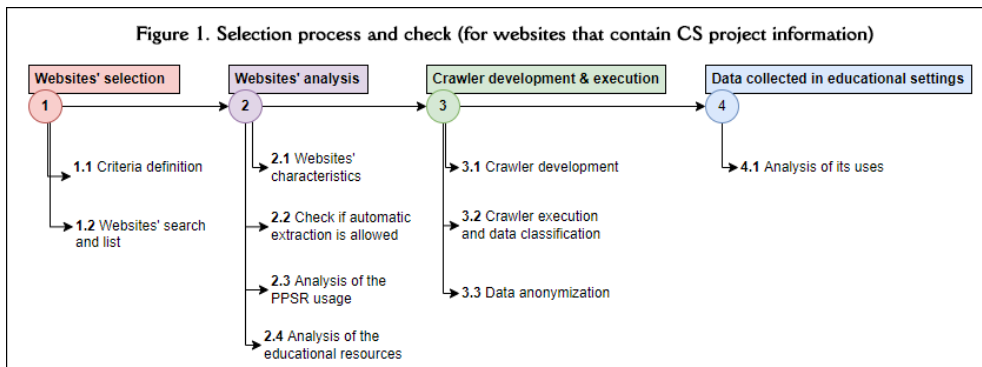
Figure 1. Selection process and check (for websites that contain CS project information)

Websites' selection
1
1.1 Criteria definition
1.2 Websites' search and list

Websites' analysis
2
2.1 Websites' characteristics
2.2 Check if automatic extraction is allowed
2.3 Analysis of the PPSR usage
2.4 Analysis of the educational resources

Crawler development & execution
3
3.1 Crawler development
3.2 Crawler execution and data classification
3.3 Data anonymization

Data collected in educational settings
4
4.1 Analysis of its uses